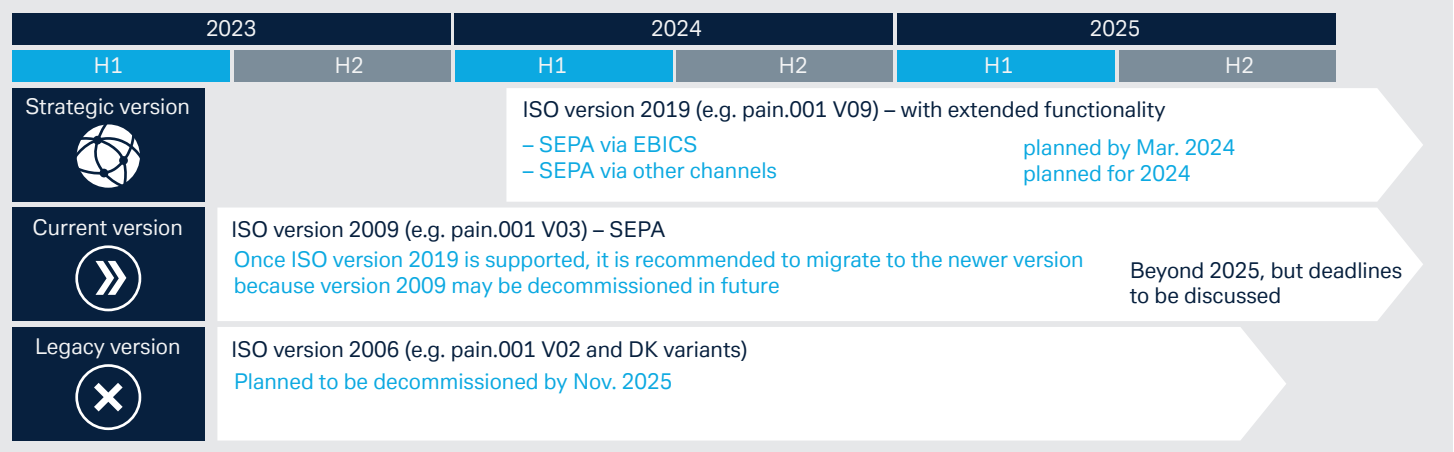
| 2023 | | 2024 | | 2025 | |
|---|---|---|---|---|---|
| H1 | H2 | H1 | H2 | H1 | H2 |

Strategic version

ISO version 2019 (e.g. pain.001 V09) – with extended functionality

– SEPA via EBICS
– SEPA via other channels

planned by Mar. 2024
planned for 2024

Current version

ISO version 2009 (e.g. pain.001 V03) – SEPA

Once ISO version 2019 is supported, it is recommended to migrate to the newer version because version 2009 may be decommissioned in future

Beyond 2025, but deadlines to be discussed

Legacy version

ISO version 2006 (e.g. pain.001 V02 and DK variants)

Planned to be decommissioned by Nov. 2025